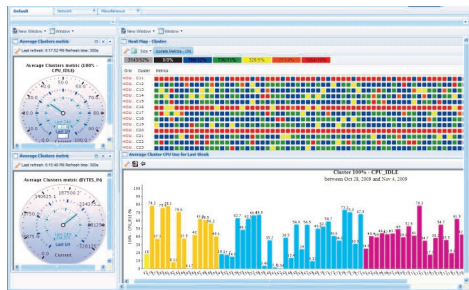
Default

New Window | Window

Average Clusters metric

Last refresh: 6:17:52 PM Refresh time: 300s

Average Clusters metric (100% - CPU_IDLE)

Last 1m

Average Clusters metric

Last refresh: 6:15:45 PM Refresh time: 300s

Average Clusters metric (BYTES_IN)

Last 1m

Current

New Window | Window

Heat Map - Cluster

Size | Current Metrics (CPU)

Grid | Cluster | Metrics

Average Cluster CPU Use for Last Week

Cluster 100% - CPU_IDLE

Between Oct 28, 2009 and Nov 4, 2009

100% - CPU_IDLE

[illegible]